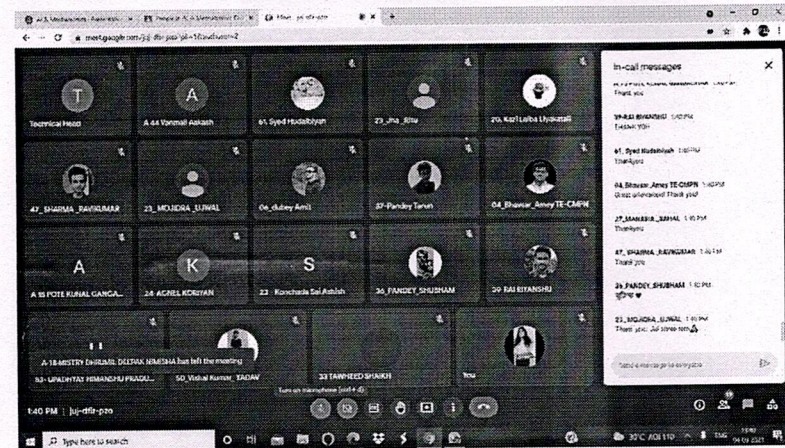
meet.google.com/juj-dfir-pzo

Technical Head
A 44 Vanmali Aakash
61_Syed Hudaibiyah
23_Jha_Ritu
20_Kazi Laiba Liyakatali
47_SHARMA_RAVIKUMAR
23_MOJIDRA_UJWAL
06_dubey Amit
37-Pandey Tarun
04_Bhavsar_Amey TE-CMPN
A 18 POTE KUNAL GANGA...
24 AGNEL KORIYAN
22 - Konchada Sai Ashish
36_PANDEY_SHUBHAM
39 RAI RIYANSHU
A-18-MISTRY DHRUMIL DEEPAK NIMISHA has left the meeting
53- UPADHYAY HIMANSHU PRADU...
50_Vishal Kumar_YADAV
33 TAWHEED SHAIKH
You

Turn on microphone (ctrl + d)

1:40 PM | juj-dfir-pzo

In-call messages
Thank you
39-RAI RIYANSHU 1:40 PM
Thank YOU
61_Syed Hudaibiyah 1:40 PM
Thankyou
04_Bhavsar_Amey TE-CMPN 1:40 PM
Great experience! Thank you!
27_MANARIA_RAHUL 1:40 PM
Thankyou
47_SHARMA_RAVIKUMAR 1:40 PM
Thank you
36_PANDEY_SHUBHAM 1:40 PM
शुक्रिया ♥
23_MOJIDRA_UJWAL 1:40 PM
Thank you. Jai shree ram
Send a message to everyone

Type here to search
30°C AQI 110
ENG
13:40
04-09-2021